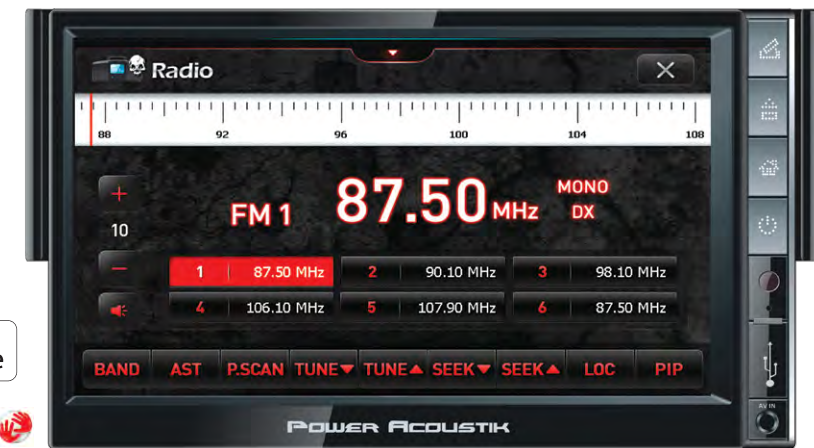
Radio

88 92 96 100 104 108

+
10
−

FM 1 87.50 MHz MONO DX

| 1 | 87.50 MHz | 2 | 90.10 MHz | 3 | 98.10 MHz |
|---|---|---|---|---|---|
| 4 | 106.10 MHz | 5 | 107.90 MHz | 6 | 87.50 MHz |

BAND AST P.SCAN TUNE▼ TUNE▲ SEEK▼ SEEK▲ LOC PIP

POWER ACOUSTIK

AV IN

e